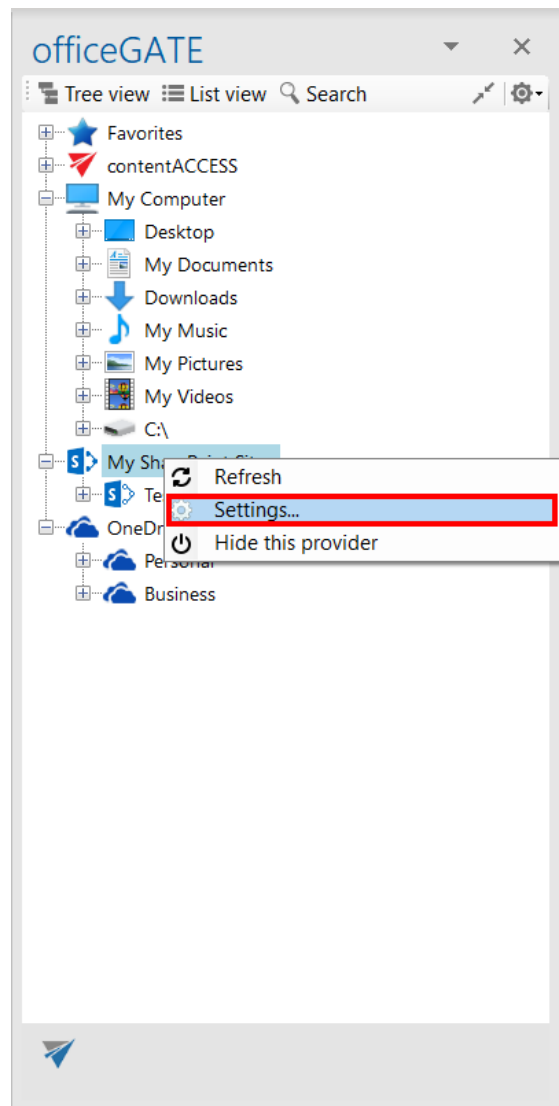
officeGATE

Tree view List view Search

Favorites
contentACCESS
My Computer
Desktop
My Documents
Downloads
My Music
My Pictures
My Videos
C:\
My Sha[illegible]
Te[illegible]
OneDr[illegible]
Personal
Business

Refresh
Settings...
Hide this provider